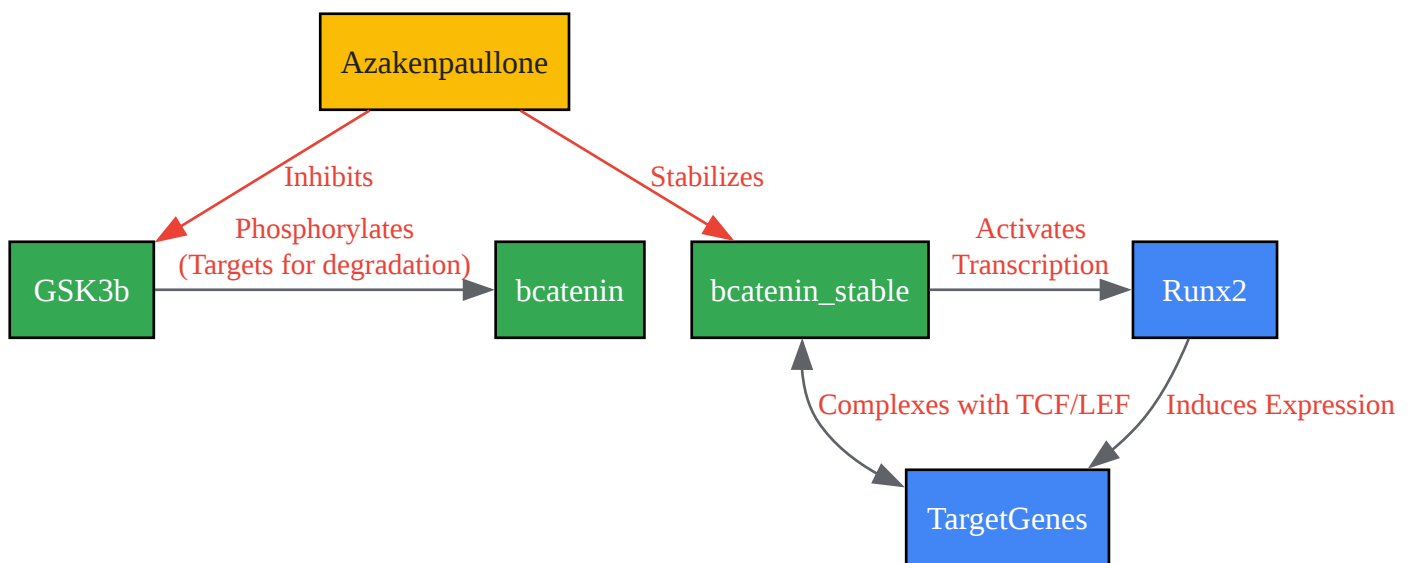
Azakenpaullone

Inhibits

Stabilizes

Phosphorylates
(Targets for degradation)

GSK3b

bcatenin

bcatenin_stable

Activates
Transcription

Runx2

Complexes with TCF/LEF

Induces Expression

TargetGenes